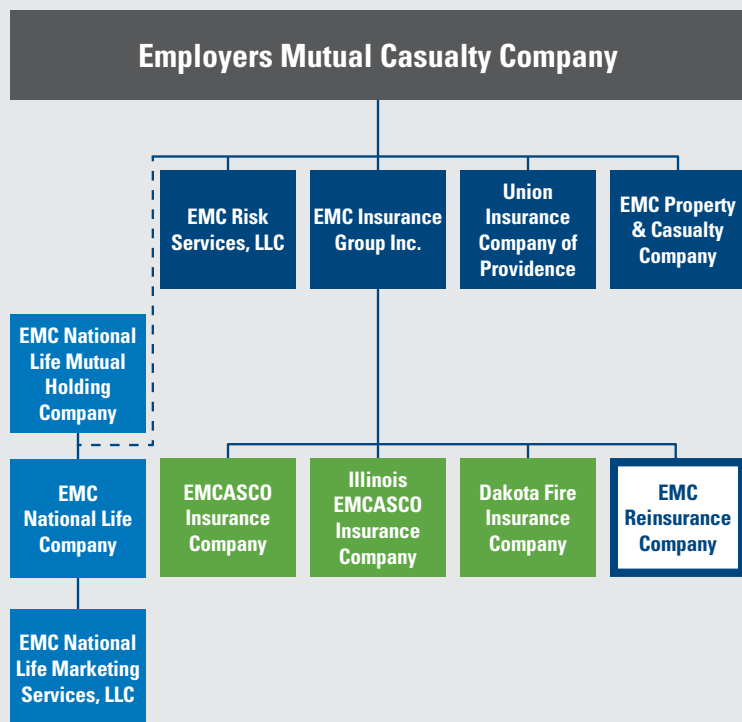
Employers Mutual Casualty Company

EMC Risk Services, LLC

EMC Insurance Group Inc.

Union Insurance Company of Providence

EMC Property & Casualty Company

EMC National Life Mutual Holding Company

EMC National Life Company

EMCASCO Insurance Company

Illinois EMCASCO Insurance Company

Dakota Fire Insurance Company

EMC Reinsurance Company

EMC National Life Marketing Services, LLC